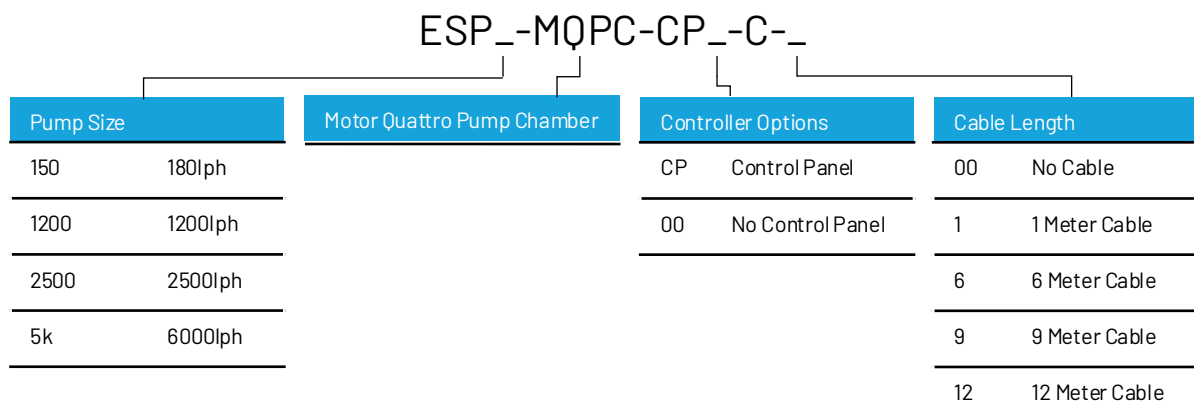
ESP_-MQPC-CP_-C-_

| Pump Size | |
|---|---|
| 150 | 180lph |
| 1200 | 1200lph |
| 2500 | 2500lph |
| 5k | 6000lph |

Motor Quattro Pump Chamber

| Controller Options | |
|---|---|
| CP | Control Panel |
| 00 | No Control Panel |

| Cable Length | |
|---|---|
| 00 | No Cable |
| 1 | 1 Meter Cable |
| 6 | 6 Meter Cable |
| 9 | 9 Meter Cable |
| 12 | 12 Meter Cable |